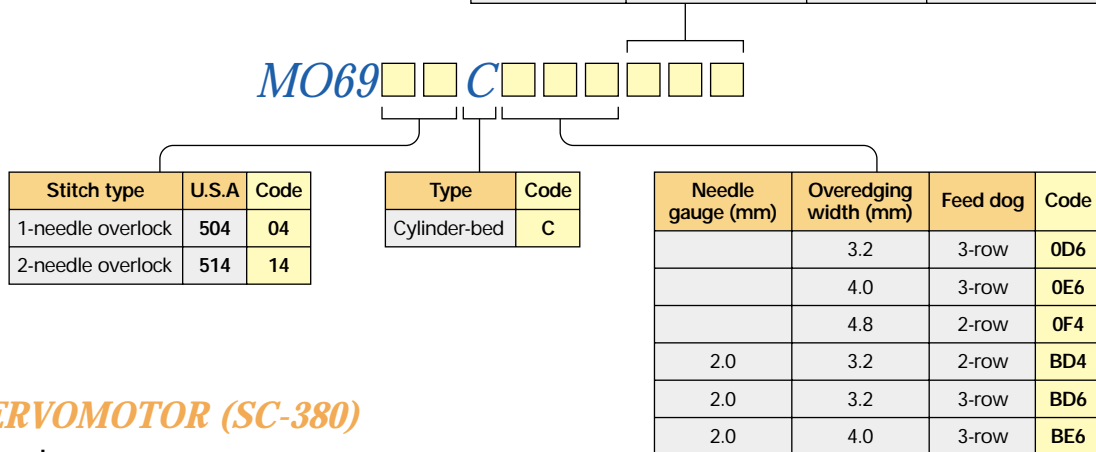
MO69 C

| Stitch type | U.S.A | Code |
|---|---|---|
| 1-needle overlock | 504 | 04 |
| 2-needle overlock | 514 | 14 |

| Type | Code |
|---|---|
| Cylinder-bed | C |

| Needle gauge (mm) | Overedging width (mm) | Feed dog | Code |
|---|---|---|---|
| | 3.2 | 3-row | 0D6 |
| | 4.0 | 3-row | 0E6 |
| | 4.8 | 2-row | 0F4 |
| 2.0 | 3.2 | 2-row | BD4 |
| 2.0 | 3.2 | 3-row | BD6 |
| 2.0 | 4.0 | 3-row | BE6 |

ERVOMOTOR (SC-380)